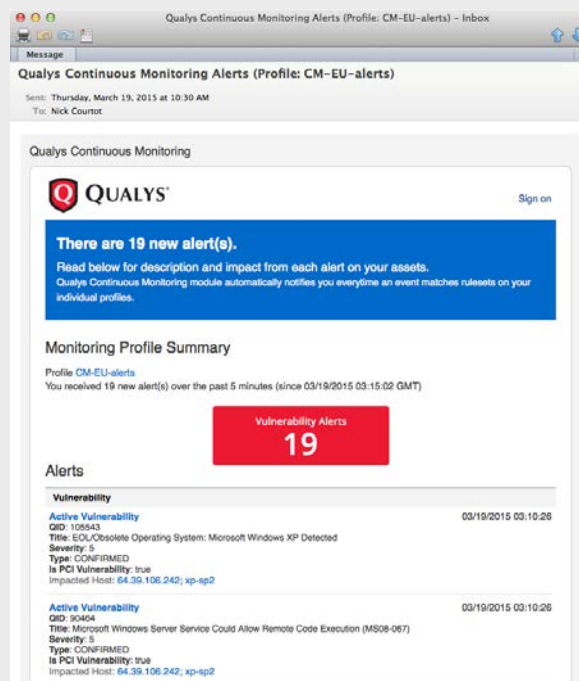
Qualys Continuous Monitoring Alerts (Profile: CM-EU-alerts) - Inbox

Message

Qualys Continuous Monitoring Alerts (Profile: CM-EU-alerts)

Sent: Thursday, March 19, 2015 at 10:30 AM
To: Nick Courtot

Qualys Continuous Monitoring

QUALYS®

Sign on

There are 19 new alert(s).

Read below for description and impact from each alert on your assets.
Qualys Continuous Monitoring module automatically notifies you everytime an event matches rulesets on your individual profiles.

Monitoring Profile Summary

Profile CM-EU-alerts
You received 19 new alert(s) over the past 5 minutes (since 03/19/2015 03:15:02 GMT)

Vulnerability Alerts
19

Alerts

Vulnerability

Active Vulnerability
QID: 105543
Title: EOL/Obsolete Operating System: Microsoft Windows XP Detected
Severity: 5
Type: CONFIRMED
Is PCI Vulnerability: true
Impacted Host: 64.39.106.242; xp-sp2

03/19/2015 03:10:26

Active Vulnerability
QID: 90464
Title: Microsoft Windows Server Service Could Allow Remote Code Execution (MS08-067)
Severity: 5
Type: CONFIRMED
Is PCI Vulnerability: true
Impacted Host: 64.39.106.242; xp-sp2

03/19/2015 03:10:26